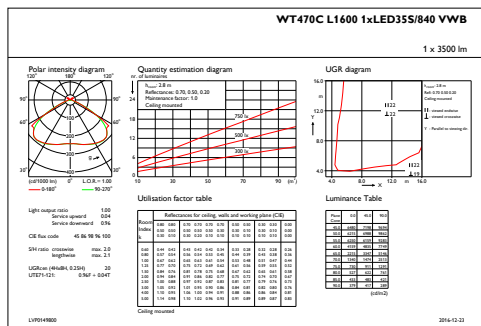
WT470C L1600 1xLED35S/840 VWB

1 x 3500 lm

Polar intensity diagram

120° 180° 120°

90° 90°

60° 60°

30° 0° 30°

(cd/1000 lm) L.O.R.= 1.00

0-180° 90-270°

Quantity estimation diagram

nr. of luminaires

$h_{room}$: 2.8 m
Reflectances: 0.70, 0.50, 0.20
Maintenance factor: 1.0
Ceiling mounted

750 lx
500 lx
300 lx

10 30 50 70 90 (m²)

UGR diagram

14.0
12.0
10.0
8.0
Y
4.0 8.0 12.0 16.0
X

$h_{room}$: 2.8 m
Refl: 0.70 0.50 0.20
Ceiling mounted

viewed endwise
viewed crosswise

Y : Parallel to viewing dir.

22
22
19

Utilisation factor table

Reflectances for ceiling, walls and working plane (CIE)

Room Index k

Light output ratio 1.00
Service upward 0.04
Service downward 0.96

CIE flux code 45 86 98 96 100

S/H ratio crosswise max. 2.0
lengthwise max. 2.1

UGRcen (4Hx8H, 0.25H) 20
UTE71-121: 0.96F + 0.04T

Ceiling mounted

Luminance Table

(cd/m2)

LVP0149800

2016-12-23